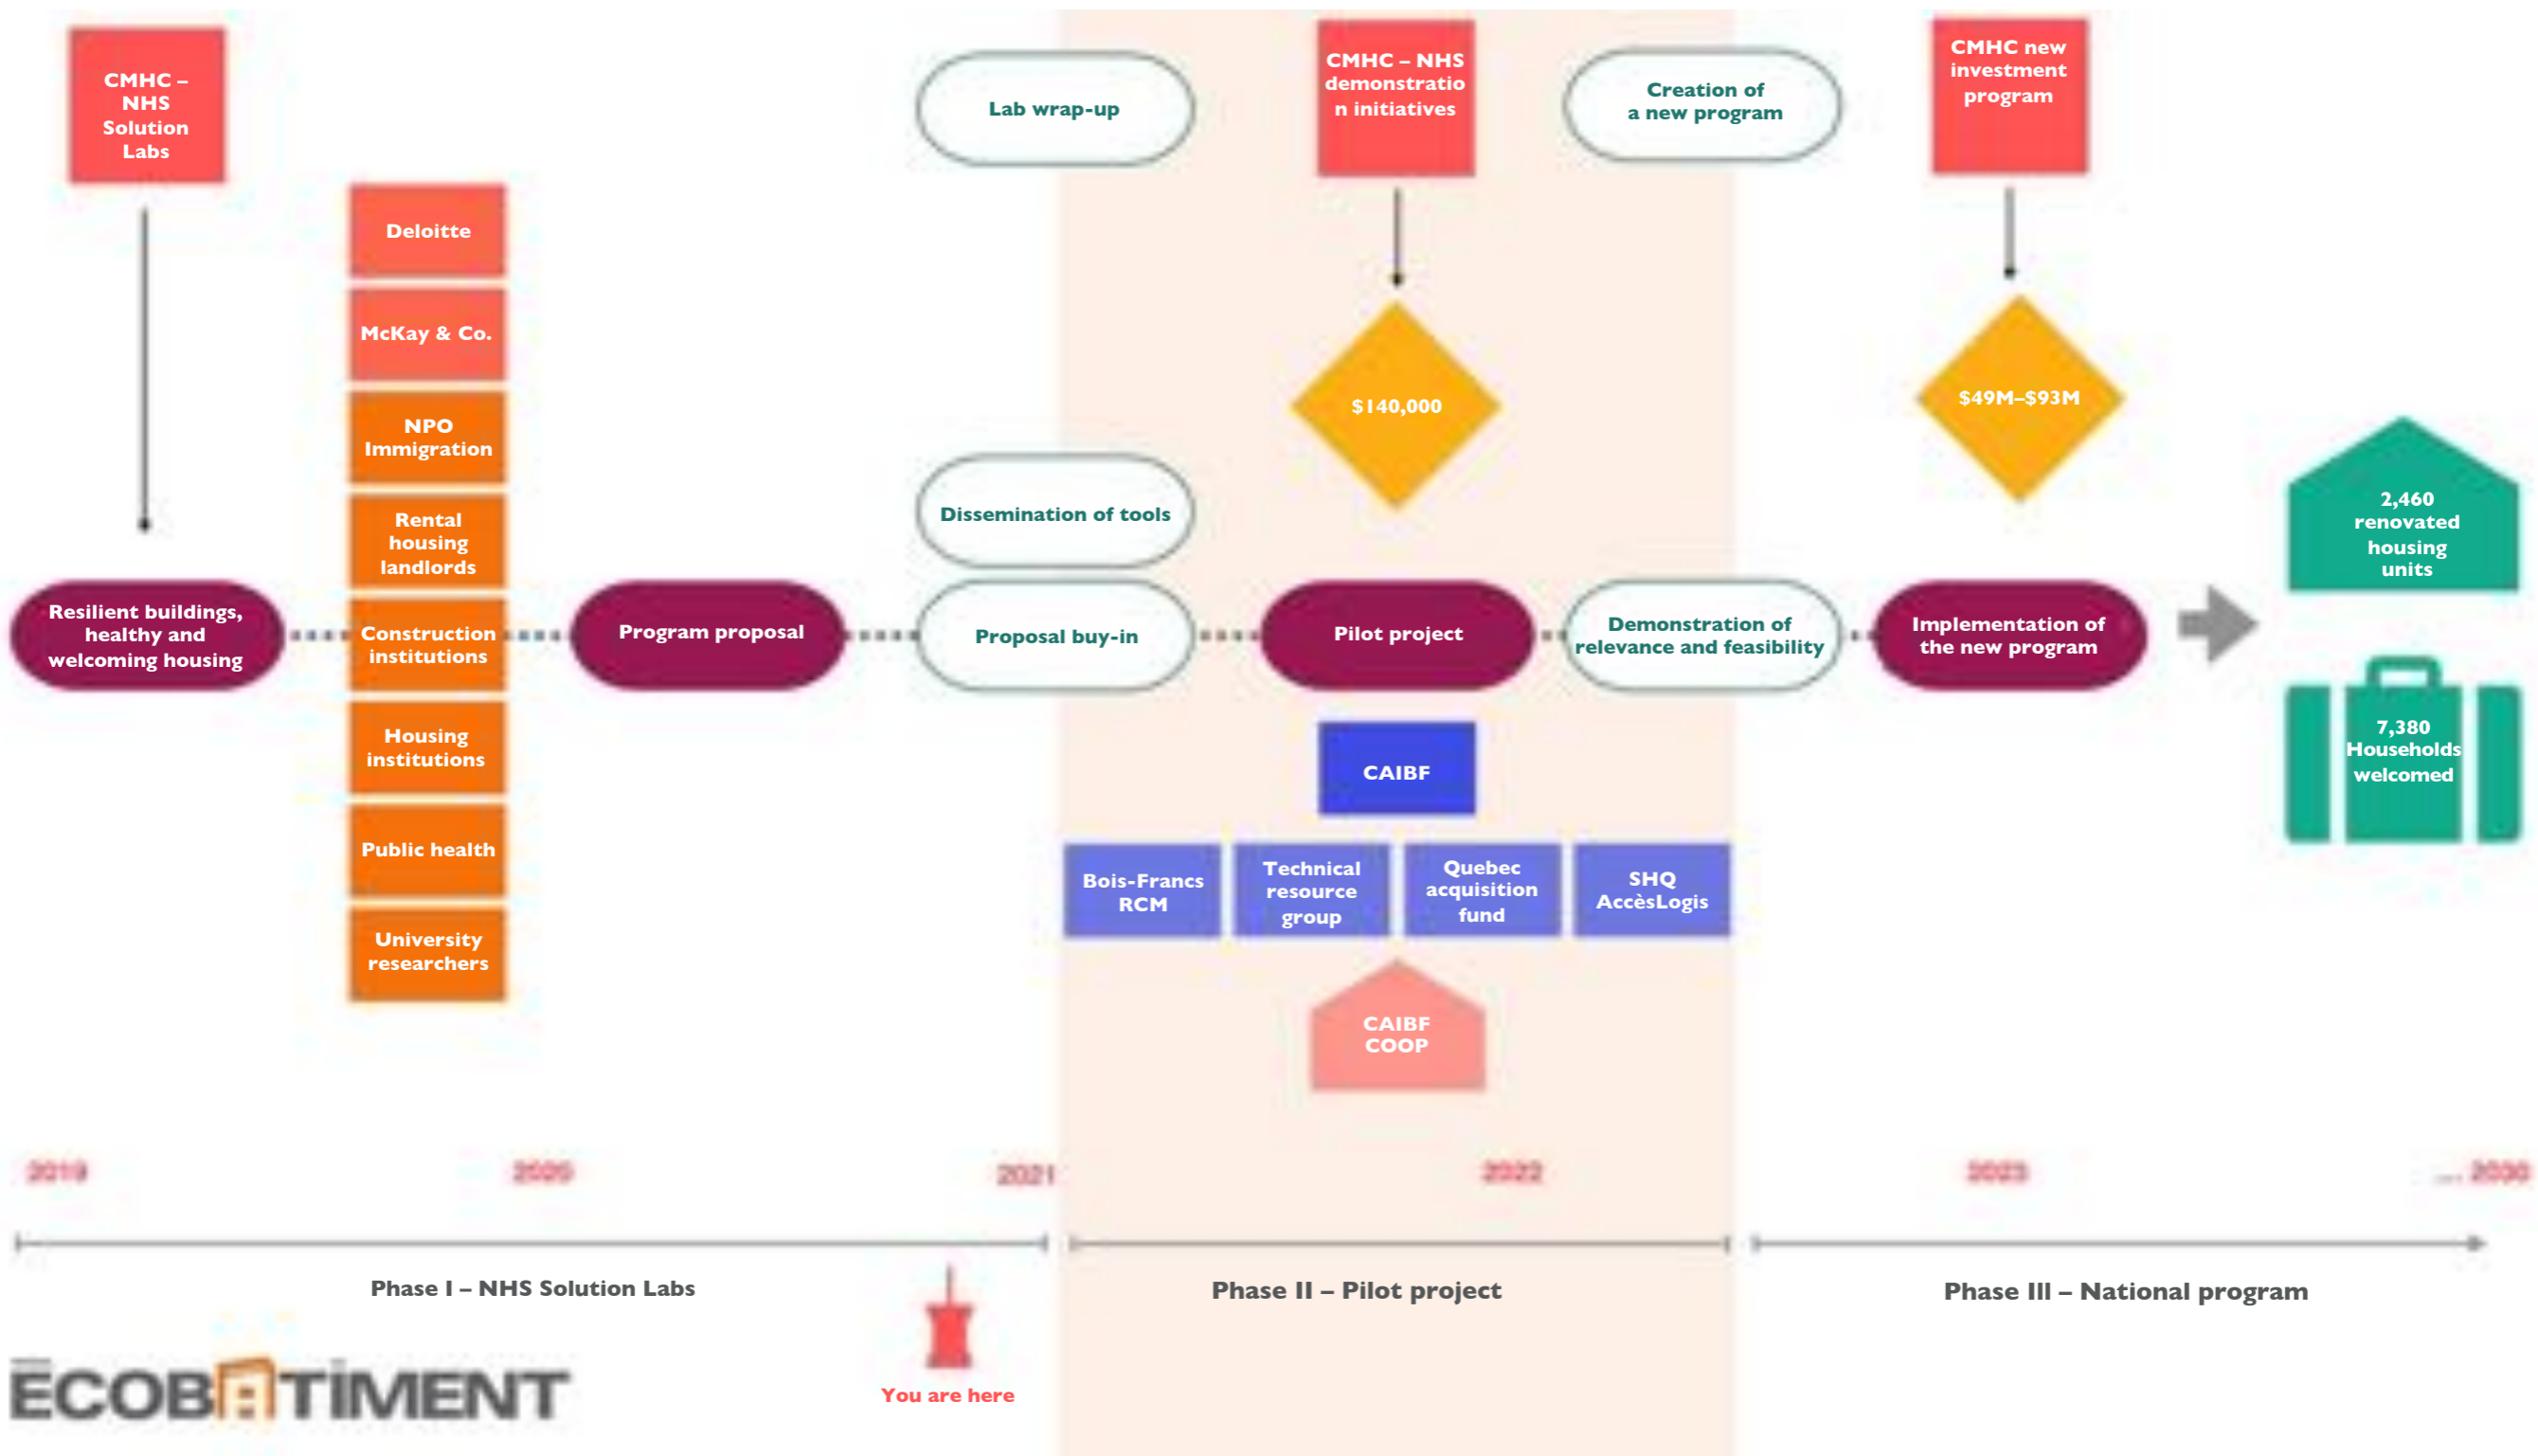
CMHC – NHS Solution Labs

Deloitte

McKay & Co.

NPO Immigration

Rental housing landlords

Construction institutions

Housing institutions

Public health

University researchers

Resilient buildings, healthy and welcoming housing

Program proposal

Lab wrap-up

Dissemination of tools

Proposal buy-in

CMHC – NHS demonstration initiatives

$140,000

Pilot project

CAIBF

Bois-Francs RCM

Technical resource group

Quebec acquisition fund

SHQ AccèsLogis

CAIBF COOP

Creation of a new program

Demonstration of relevance and feasibility

CMHC new investment program

$49M–$93M

Implementation of the new program

2,460 renovated housing units

7,380 Households welcomed

2019

2020

2021

2022

2023

... 2030

Phase I – NHS Solution Labs

Phase II – Pilot project

Phase III – National program

You are here

ECOBATIMENT